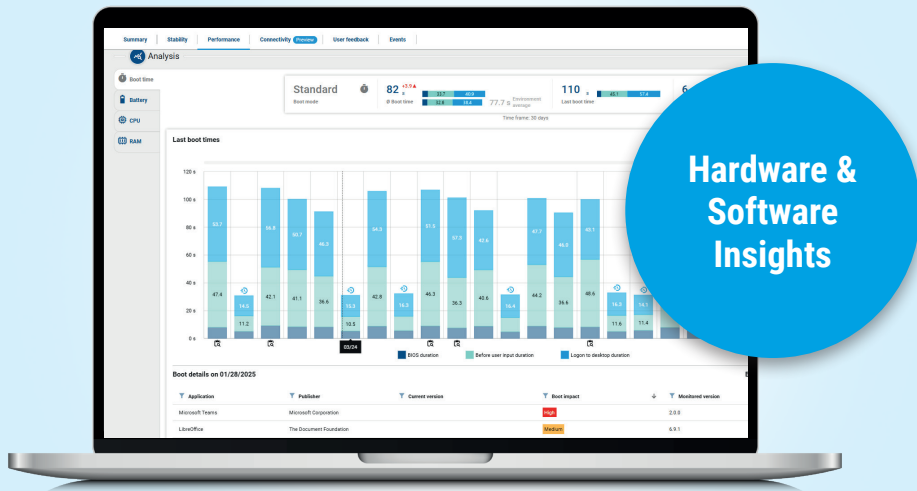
Summary | Stability | Performance | Connectivity Preview | User feedback | Events

Analysis

Boot time
Battery
CPU
RAM

Standard
Boot mode

82 s +5.9
Ø Boot time

31.7 40.9
32.8 38.4

77.7 s Environment average

110 s
Last boot time

49.1 57.4

6

Time frame: 30 days

Last boot times

120 s
100 s
80 s
60 s
40 s
20 s
0 s

53.7 47.4
14.5 11.2
56.8 42.1
50.7 41.1
46.5 36.6
15.3 10.8
54.3 42.8
16.3
51.3 46.3
57.3 36.3
45.6 40.6
16.4
47.7 44.2
46.8 36.6
45.1 48.6
16.5 11.6
14.1 11.4

03/24

BIOS duration
Before user input duration
Logon to desktop duration

Hardware & Software Insights

Boot details on 01/28/2025

| Application | Publisher | Current version | Boot impact | Monitored version |
|---|---|---|---|---|
| Microsoft Teams | Microsoft Corporation | | High | 2.0.0 |
| LibreOffice | The Document Foundation | | Medium | 6.9.1 |